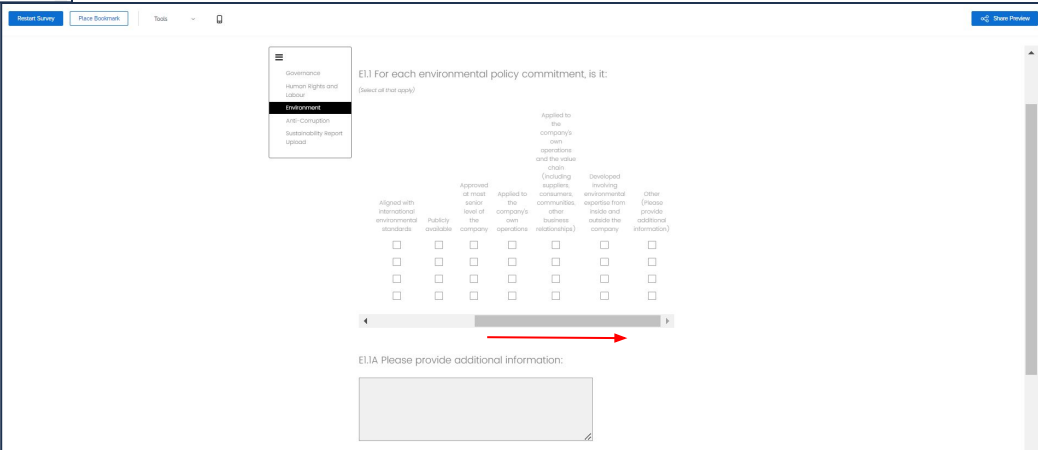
Restart Survey Place Bookmark Tools

Share Preview

Governance
Human Rights and Labour
Environment
Anti-Corruption
Sustainability Report Upload

E1.1 For each environmental policy commitment, is it:

(Select all that apply)

| Aligned with international environmental standards | Publicly available | Approved at most senior level of the company | Applied to the company's own operations | Applied to the company's own operations and the value chain (including suppliers, consumers, communities, other business relationships) | Developed involving environmental expertise from inside and outside the company | Other (Please provide additional information) |
|---|---|---|---|---|---|---|
| ☐ | ☐ | ☐ | ☐ | ☐ | ☐ | ☐ |
| ☐ | ☐ | ☐ | ☐ | ☐ | ☐ | ☐ |
| ☐ | ☐ | ☐ | ☐ | ☐ | ☐ | ☐ |
| ☐ | ☐ | ☐ | ☐ | ☐ | ☐ | ☐ |

E1.1A Please provide additional information: